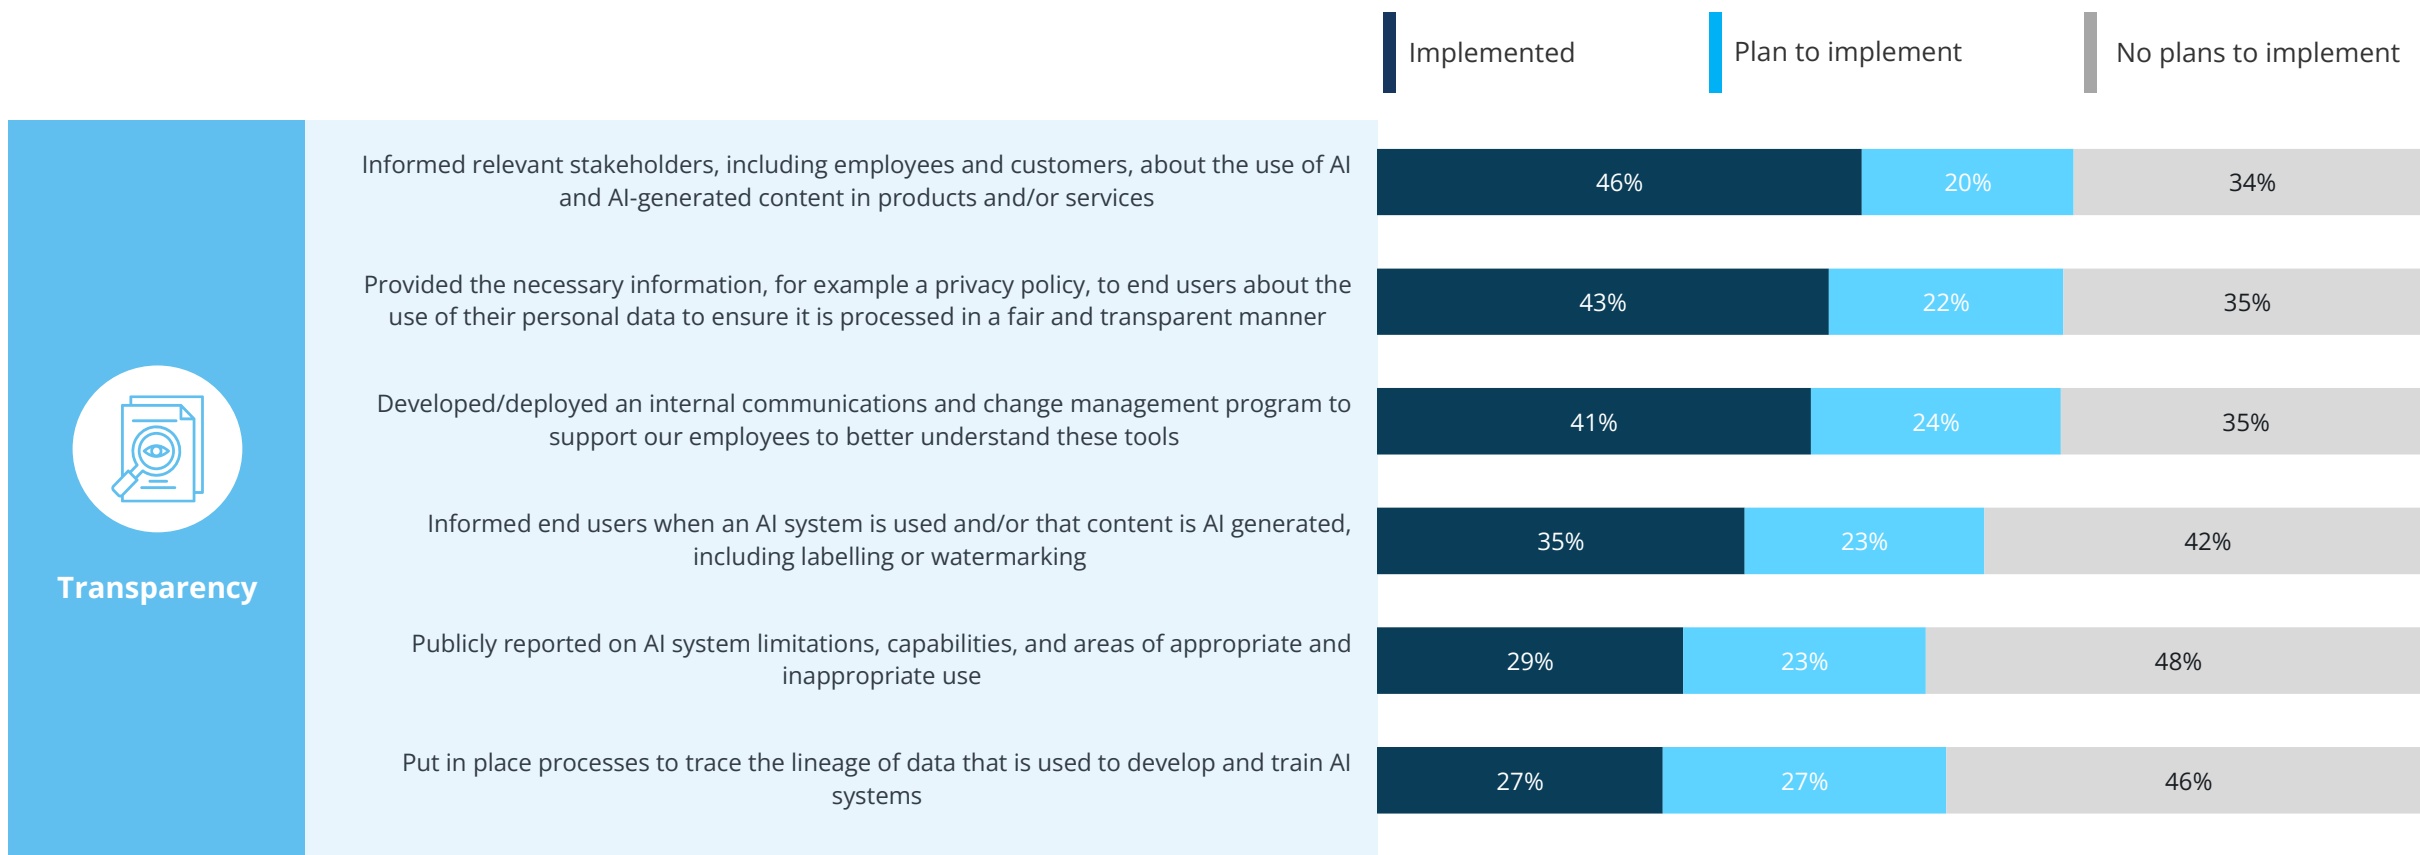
Implemented
Plan to implement
No plans to implement

Transparency

Informed relevant stakeholders, including employees and customers, about the use of AI and AI-generated content in products and/or services
46% 20% 34%

Provided the necessary information, for example a privacy policy, to end users about the use of their personal data to ensure it is processed in a fair and transparent manner
43% 22% 35%

Developed/deployed an internal communications and change management program to support our employees to better understand these tools
41% 24% 35%

Informed end users when an AI system is used and/or that content is AI generated, including labelling or watermarking
35% 23% 42%

Publicly reported on AI system limitations, capabilities, and areas of appropriate and inappropriate use
29% 23% 48%

Put in place processes to trace the lineage of data that is used to develop and train AI systems
27% 27% 46%